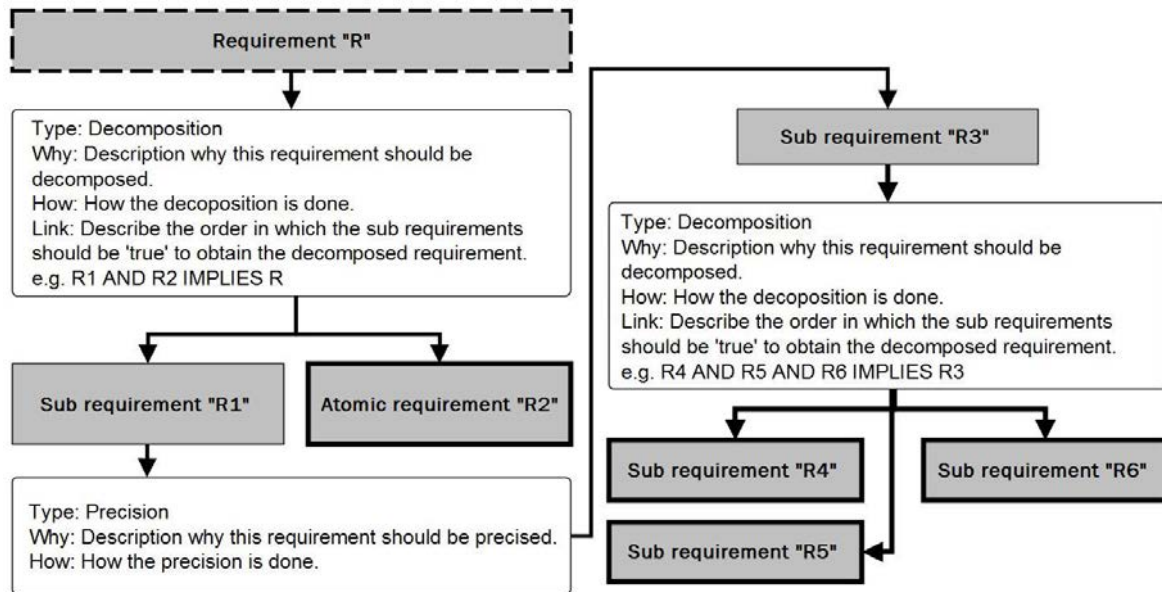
Requirement "R"

Type: Decomposition
Why: Description why this requirement should be decomposed.
How: How the decoposition is done.
Link: Describe the order in which the sub requirements should be 'true' to obtain the decomposed requirement.
e.g. R1 AND R2 IMPLIES R

Sub requirement "R1"

Atomic requirement "R2"

Type: Precision
Why: Description why this requirement should be precised.
How: How the precision is done.

Sub requirement "R3"

Type: Decomposition
Why: Description why this requirement should be decomposed.
How: How the decoposition is done.
Link: Describe the order in which the sub requirements should be 'true' to obtain the decomposed requirement.
e.g. R4 AND R5 AND R6 IMPLIES R3

Sub requirement "R4"

Sub requirement "R6"

Sub requirement "R5"